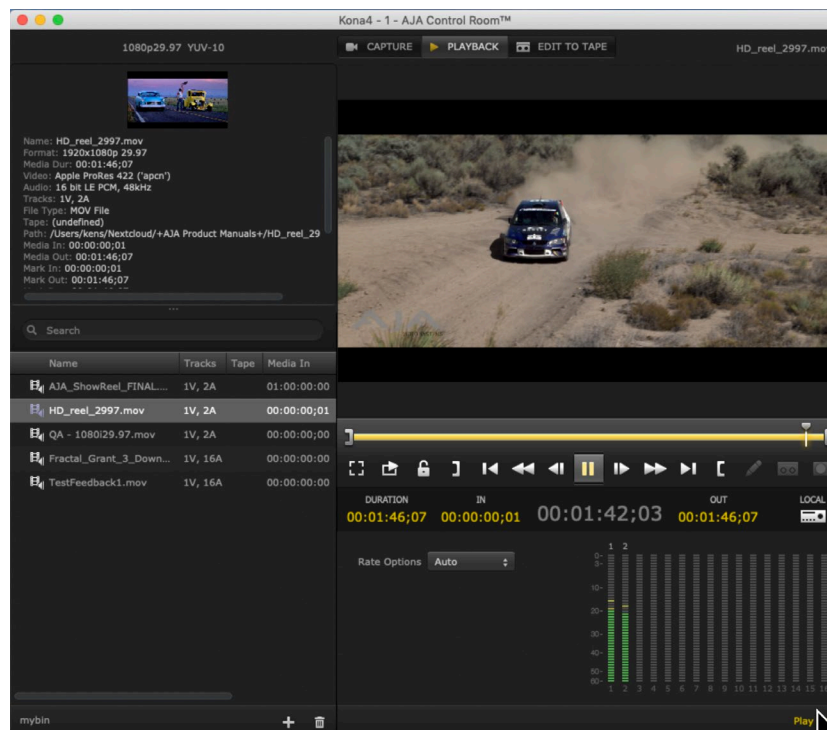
Kona4 - 1 - AJA Control Room™

1080p29.97 YUV-10

CAPTURE PLAYBACK EDIT TO TAPE

HD_reel_2997.mov

Name: HD_reel_2997.mov
Format: 1920x1080p 29.97
Media Dur: 00:01:46;07
Video: Apple ProRes 422 ('apcn')
Audio: 16 bit LE PCM, 48kHz
Tracks: 1V, 2A
File Type: MOV File
Tape: (undefined)
Path: /Users/kens/Nextcloud/+AJA Product Manuals+/HD_reel_29
Media In: 00:00:00;01
Media Out: 00:01:46;07
Mark In: 00:00:00;01
Mark Out: 00:01:46;07

Search

| Name | Tracks | Tape | Media In |
|---|---|---|---|
| AJA_ShowReel_FINAL... | 1V, 2A | | 01:00:00:00 |
| HD_reel_2997.mov | 1V, 2A | | 00:00:00;01 |
| QA - 1080i29.97.mov | 1V, 2A | | 00:00:00;00 |
| Fractal_Grant_3_Down... | 1V, 16A | | 00:00:00:00 |
| TestFeedback1.mov | 1V, 16A | | 00:00:00:00 |

DURATION 00:01:46;07
IN 00:00:00;01
00:01:42;03
OUT 00:01:46;07
LOCAL

Rate Options Auto

1 2
0- 3- 10- 20- 30- 40- 50- 60-
1 2 3 4 5 6 7 8 9 10 11 12 13 14 15 16

mybin

Play